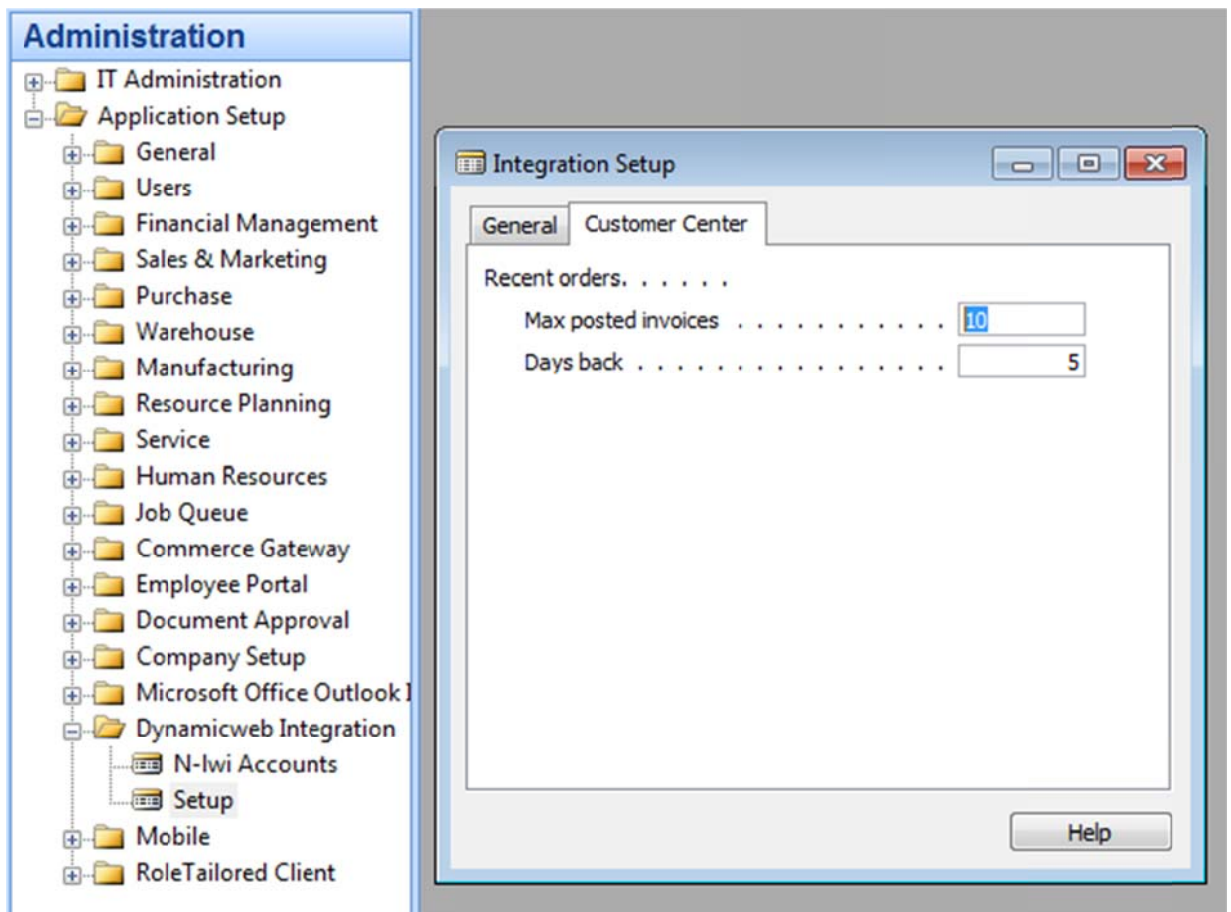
Administration
IT Administration
Application Setup
General
Users
Financial Management
Sales & Marketing
Purchase
Warehouse
Manufacturing
Resource Planning
Service
Human Resources
Job Queue
Commerce Gateway
Employee Portal
Document Approval
Company Setup
Microsoft Office Outlook I
Dynamicweb Integration
N-Iwi Accounts
Setup
Mobile
RoleTailored Client

Integration Setup

General
Customer Center

Recent orders. . . . . .
Max posted invoices . . . . . . . . . . . 10
Days back . . . . . . . . . . . . . . . . 5

Help